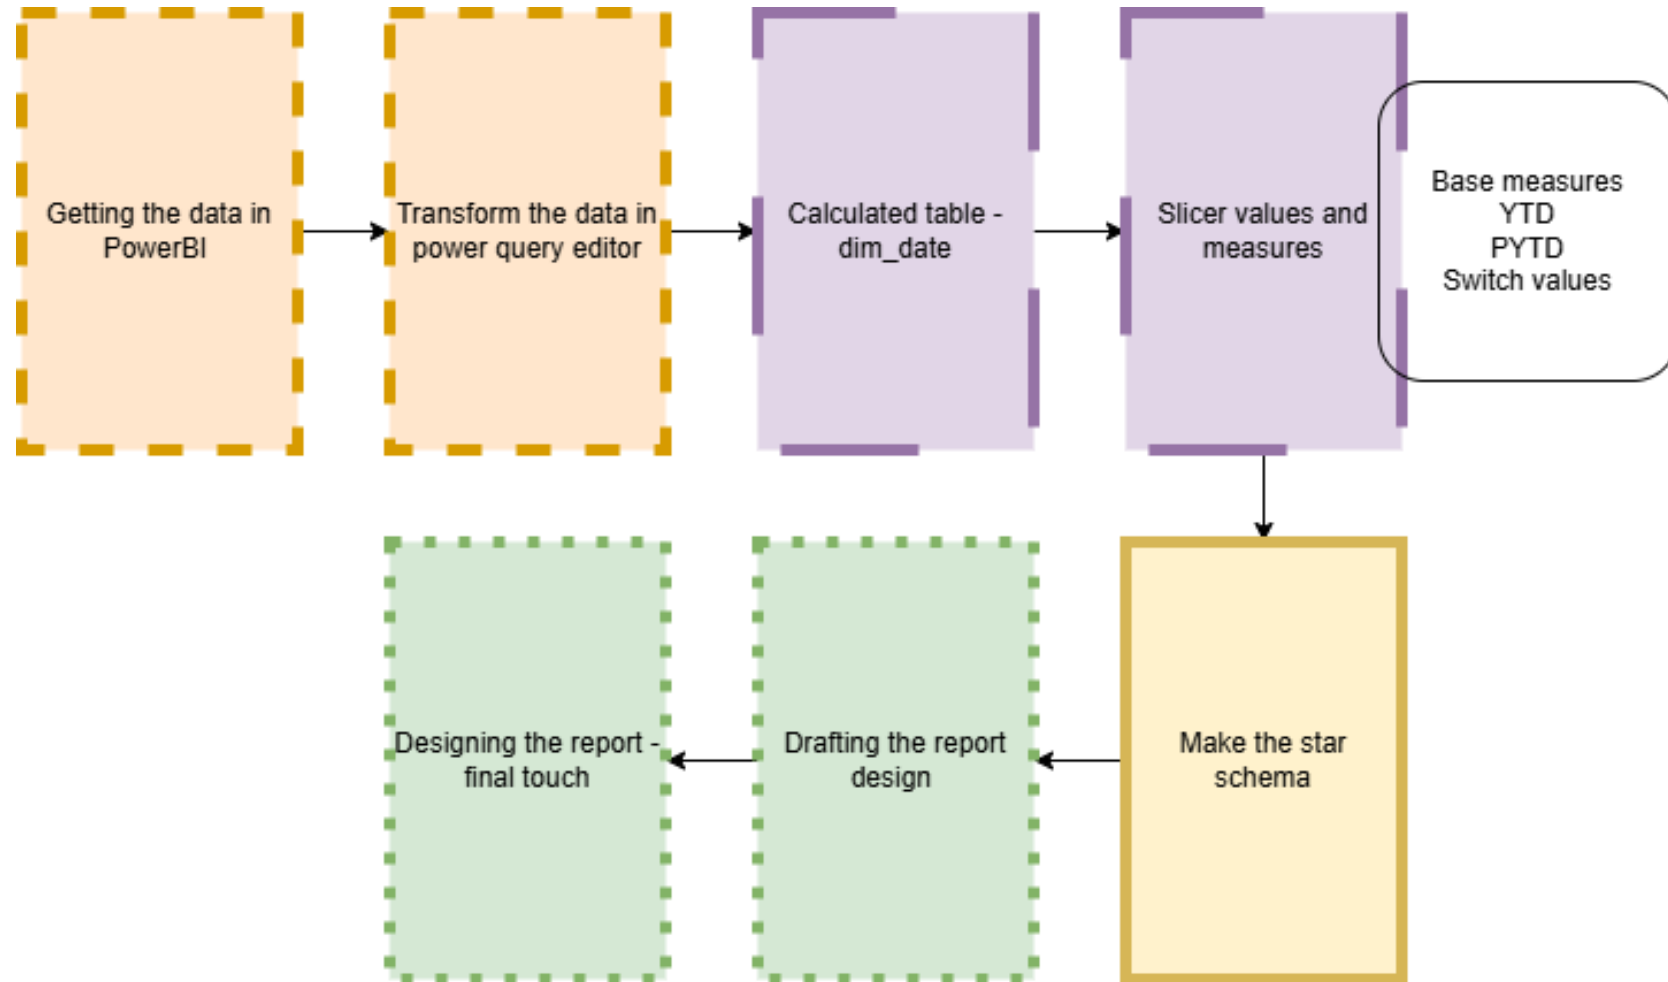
Getting the data in PowerBI

Transform the data in power query editor

Calculated table - dim_date

Slicer values and measures

Base measures
YTD
PYTD
Switch values

Make the star schema

Drafting the report design

Designing the report - final touch